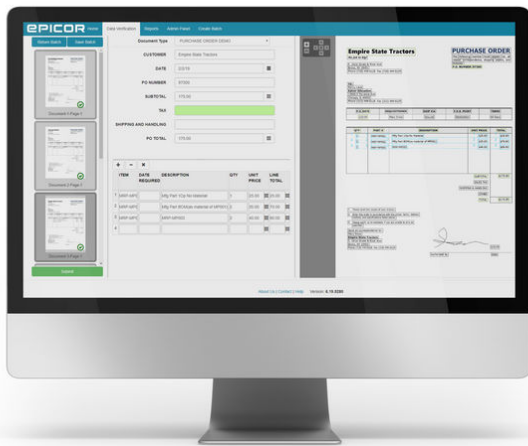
EPICOR Home Data Verification Reports Admin Panel Create Batch

Return Batch Save Batch

Document 1 Page 1

Document 2 Page 1

Document 3 Page 1

Submit

Document Type PURCHASE ORDER (NEW)

CUSTOMER Empire State Tractors

DATE

PO NUMBER

SUBTOTAL

TAX

SHIPPING AND HANDLING

PO TOTAL

+ − ×

| ITEM | DATE REQUIRED | DESCRIPTION | QTY | UNIT PRICE | LINE TOTAL |
|---|---|---|---|---|---|
| | | Mfg Part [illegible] | | | |
| | | Mfg Part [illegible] | | | |
| | | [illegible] | | | |
| | | | | | |

Empire State Tractors

PURCHASE ORDER

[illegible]

About Us | Contact | Help Version: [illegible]